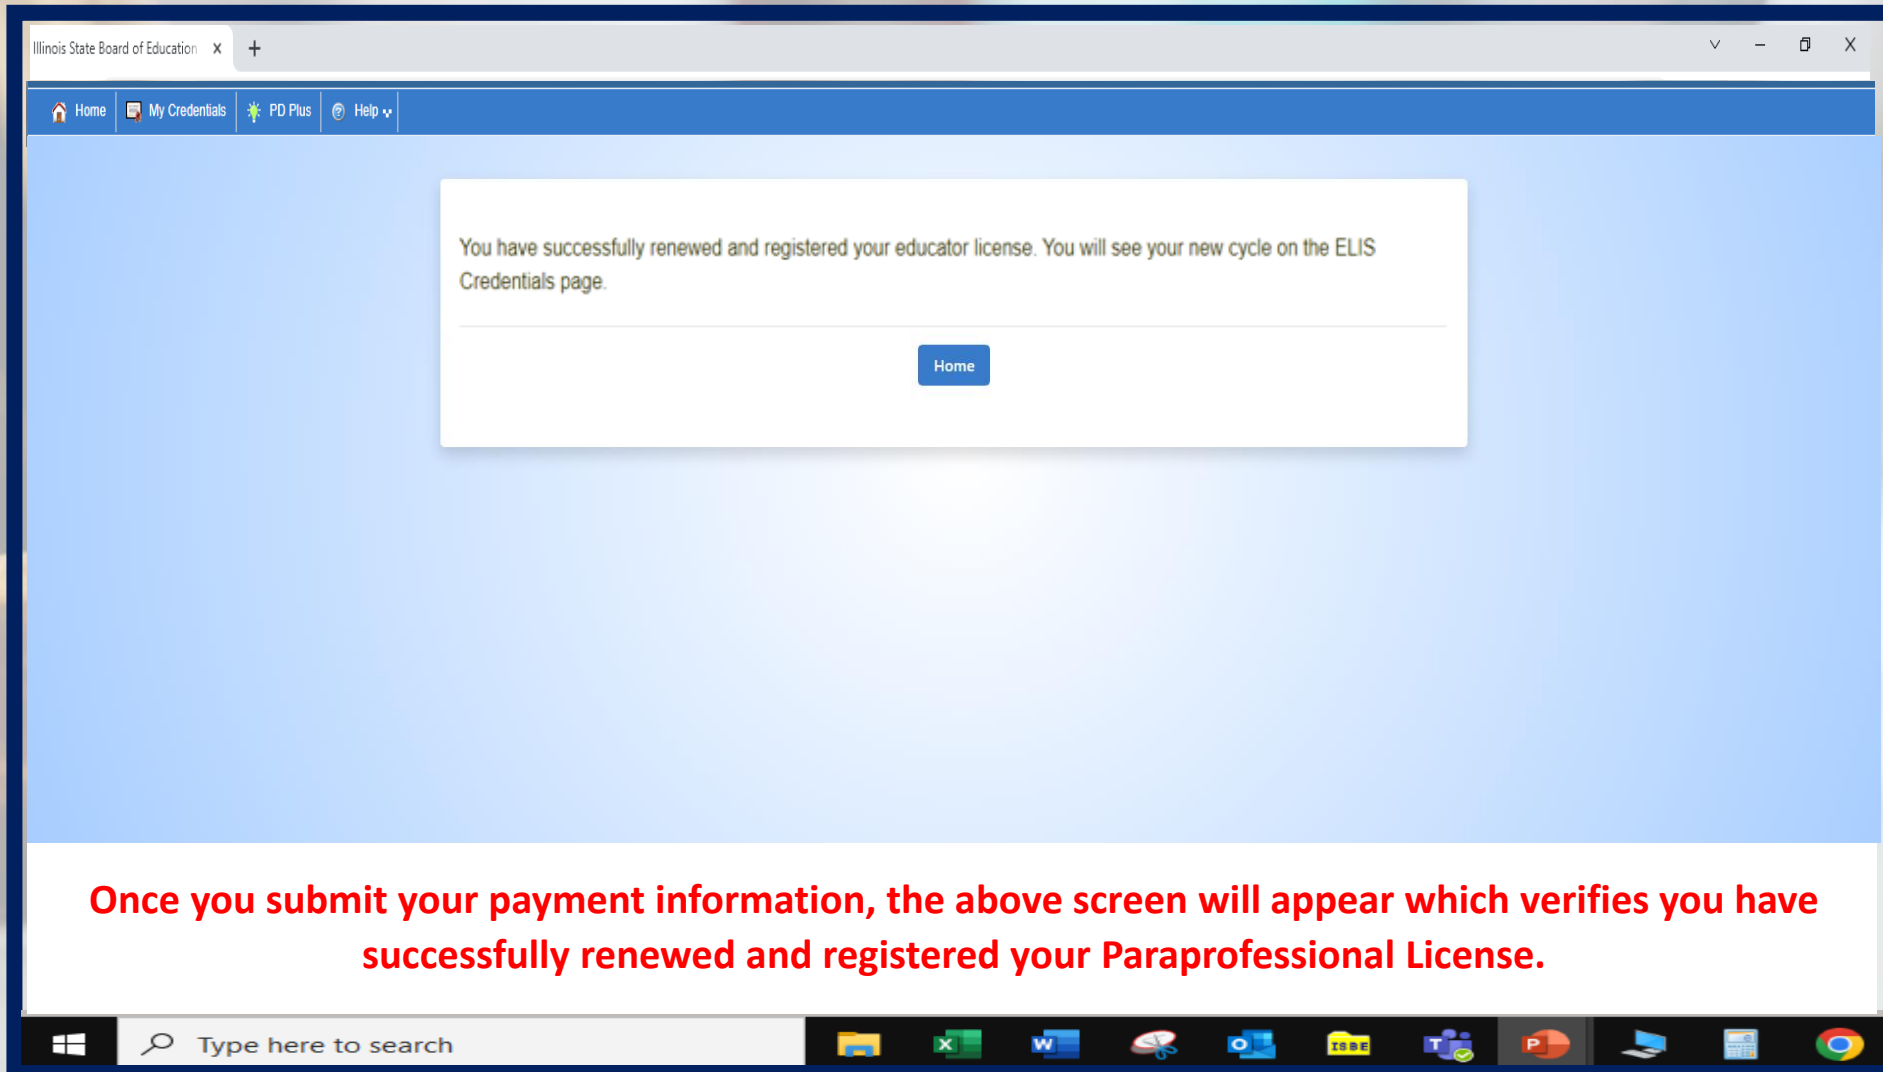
Illinois State Board of Education X +

Home | My Credentials | PD Plus | Help

You have successfully renewed and registered your educator license. You will see your new cycle on the ELIS Credentials page.

Home

Once you submit your payment information, the above screen will appear which verifies you have successfully renewed and registered your Paraprofessional License.

Type here to search

ISBE